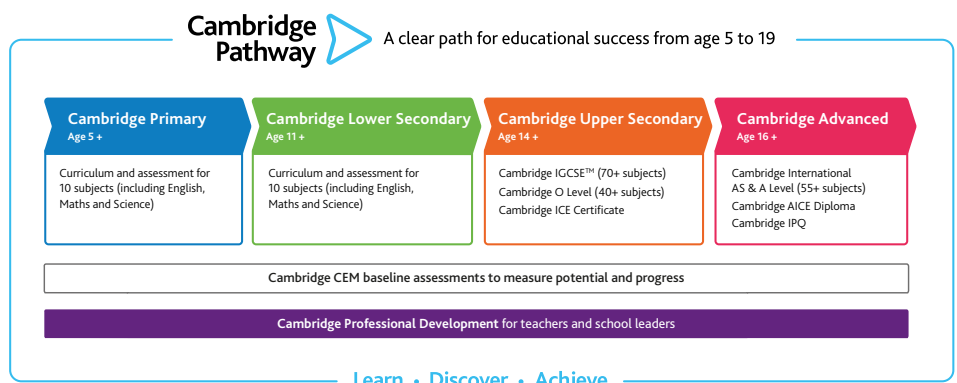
Cambridge Pathway

A clear path for educational success from age 5 to 19

Cambridge Primary
Age 5 +

Curriculum and assessment for 10 subjects (including English, Maths and Science)

Cambridge Lower Secondary
Age 11 +

Curriculum and assessment for 10 subjects (including English, Maths and Science)

Cambridge Upper Secondary
Age 14 +

Cambridge IGCSE™ (70+ subjects)
Cambridge O Level (40+ subjects)
Cambridge ICE Certificate

Cambridge Advanced
Age 16 +

Cambridge International AS & A Level (55+ subjects)
Cambridge AICE Diploma
Cambridge IPQ

Cambridge CEM baseline assessments to measure potential and progress

Cambridge Professional Development for teachers and school leaders

Learn • Discover • Achieve